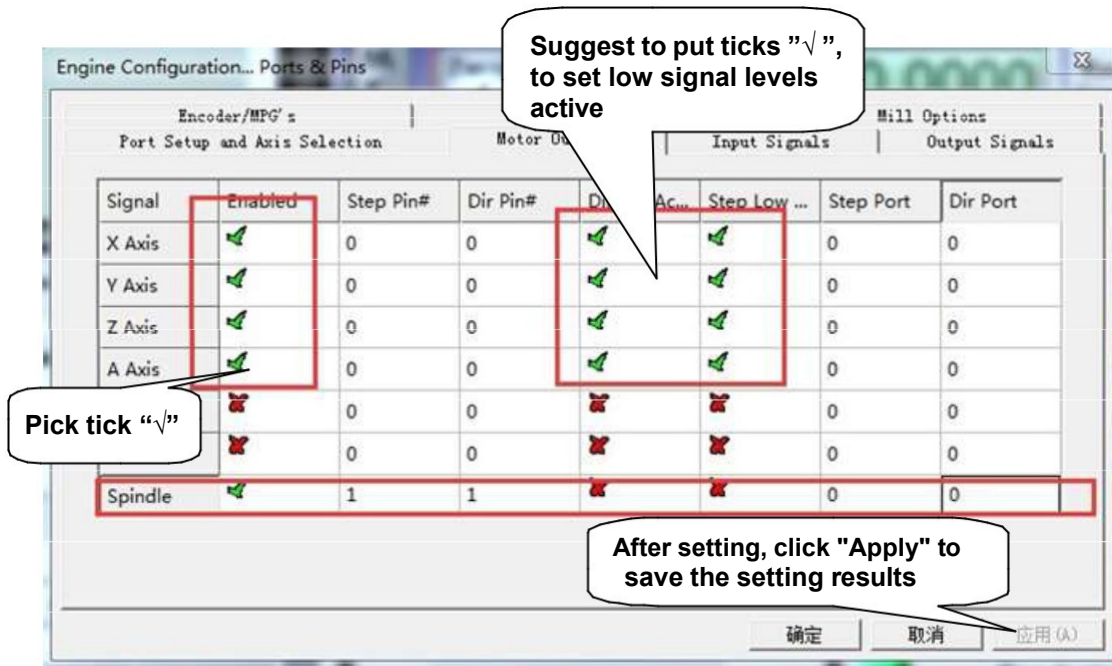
Engine Configuration... Ports & Pins

Suggest to put ticks "√ ", to set low signal levels active

Encoder/MPG's
Mill Options
Port Setup and Axis Selection
Motor Ou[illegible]
Input Signals
Output Signals

| Signal | Enabled | Step Pin# | Dir Pin# | Di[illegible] Ac... | Step Low ... | Step Port | Dir Port |
|---|---|---|---|---|---|---|---|
| X Axis | ✓ | 0 | 0 | ✓ | ✓ | 0 | 0 |
| Y Axis | ✓ | 0 | 0 | ✓ | ✓ | 0 | 0 |
| Z Axis | ✓ | 0 | 0 | ✓ | ✓ | 0 | 0 |
| A Axis | ✓ | 0 | 0 | ✓ | ✓ | 0 | 0 |
| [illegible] | ✗ | 0 | 0 | ✗ | ✗ | 0 | 0 |
| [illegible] | ✗ | 0 | 0 | ✗ | ✗ | 0 | 0 |
| Spindle | ✓ | 1 | 1 | ✗ | ✗ | 0 | 0 |

Pick tick "√"

After setting, click "Apply" to save the setting results

确定
取消
应用 (A)